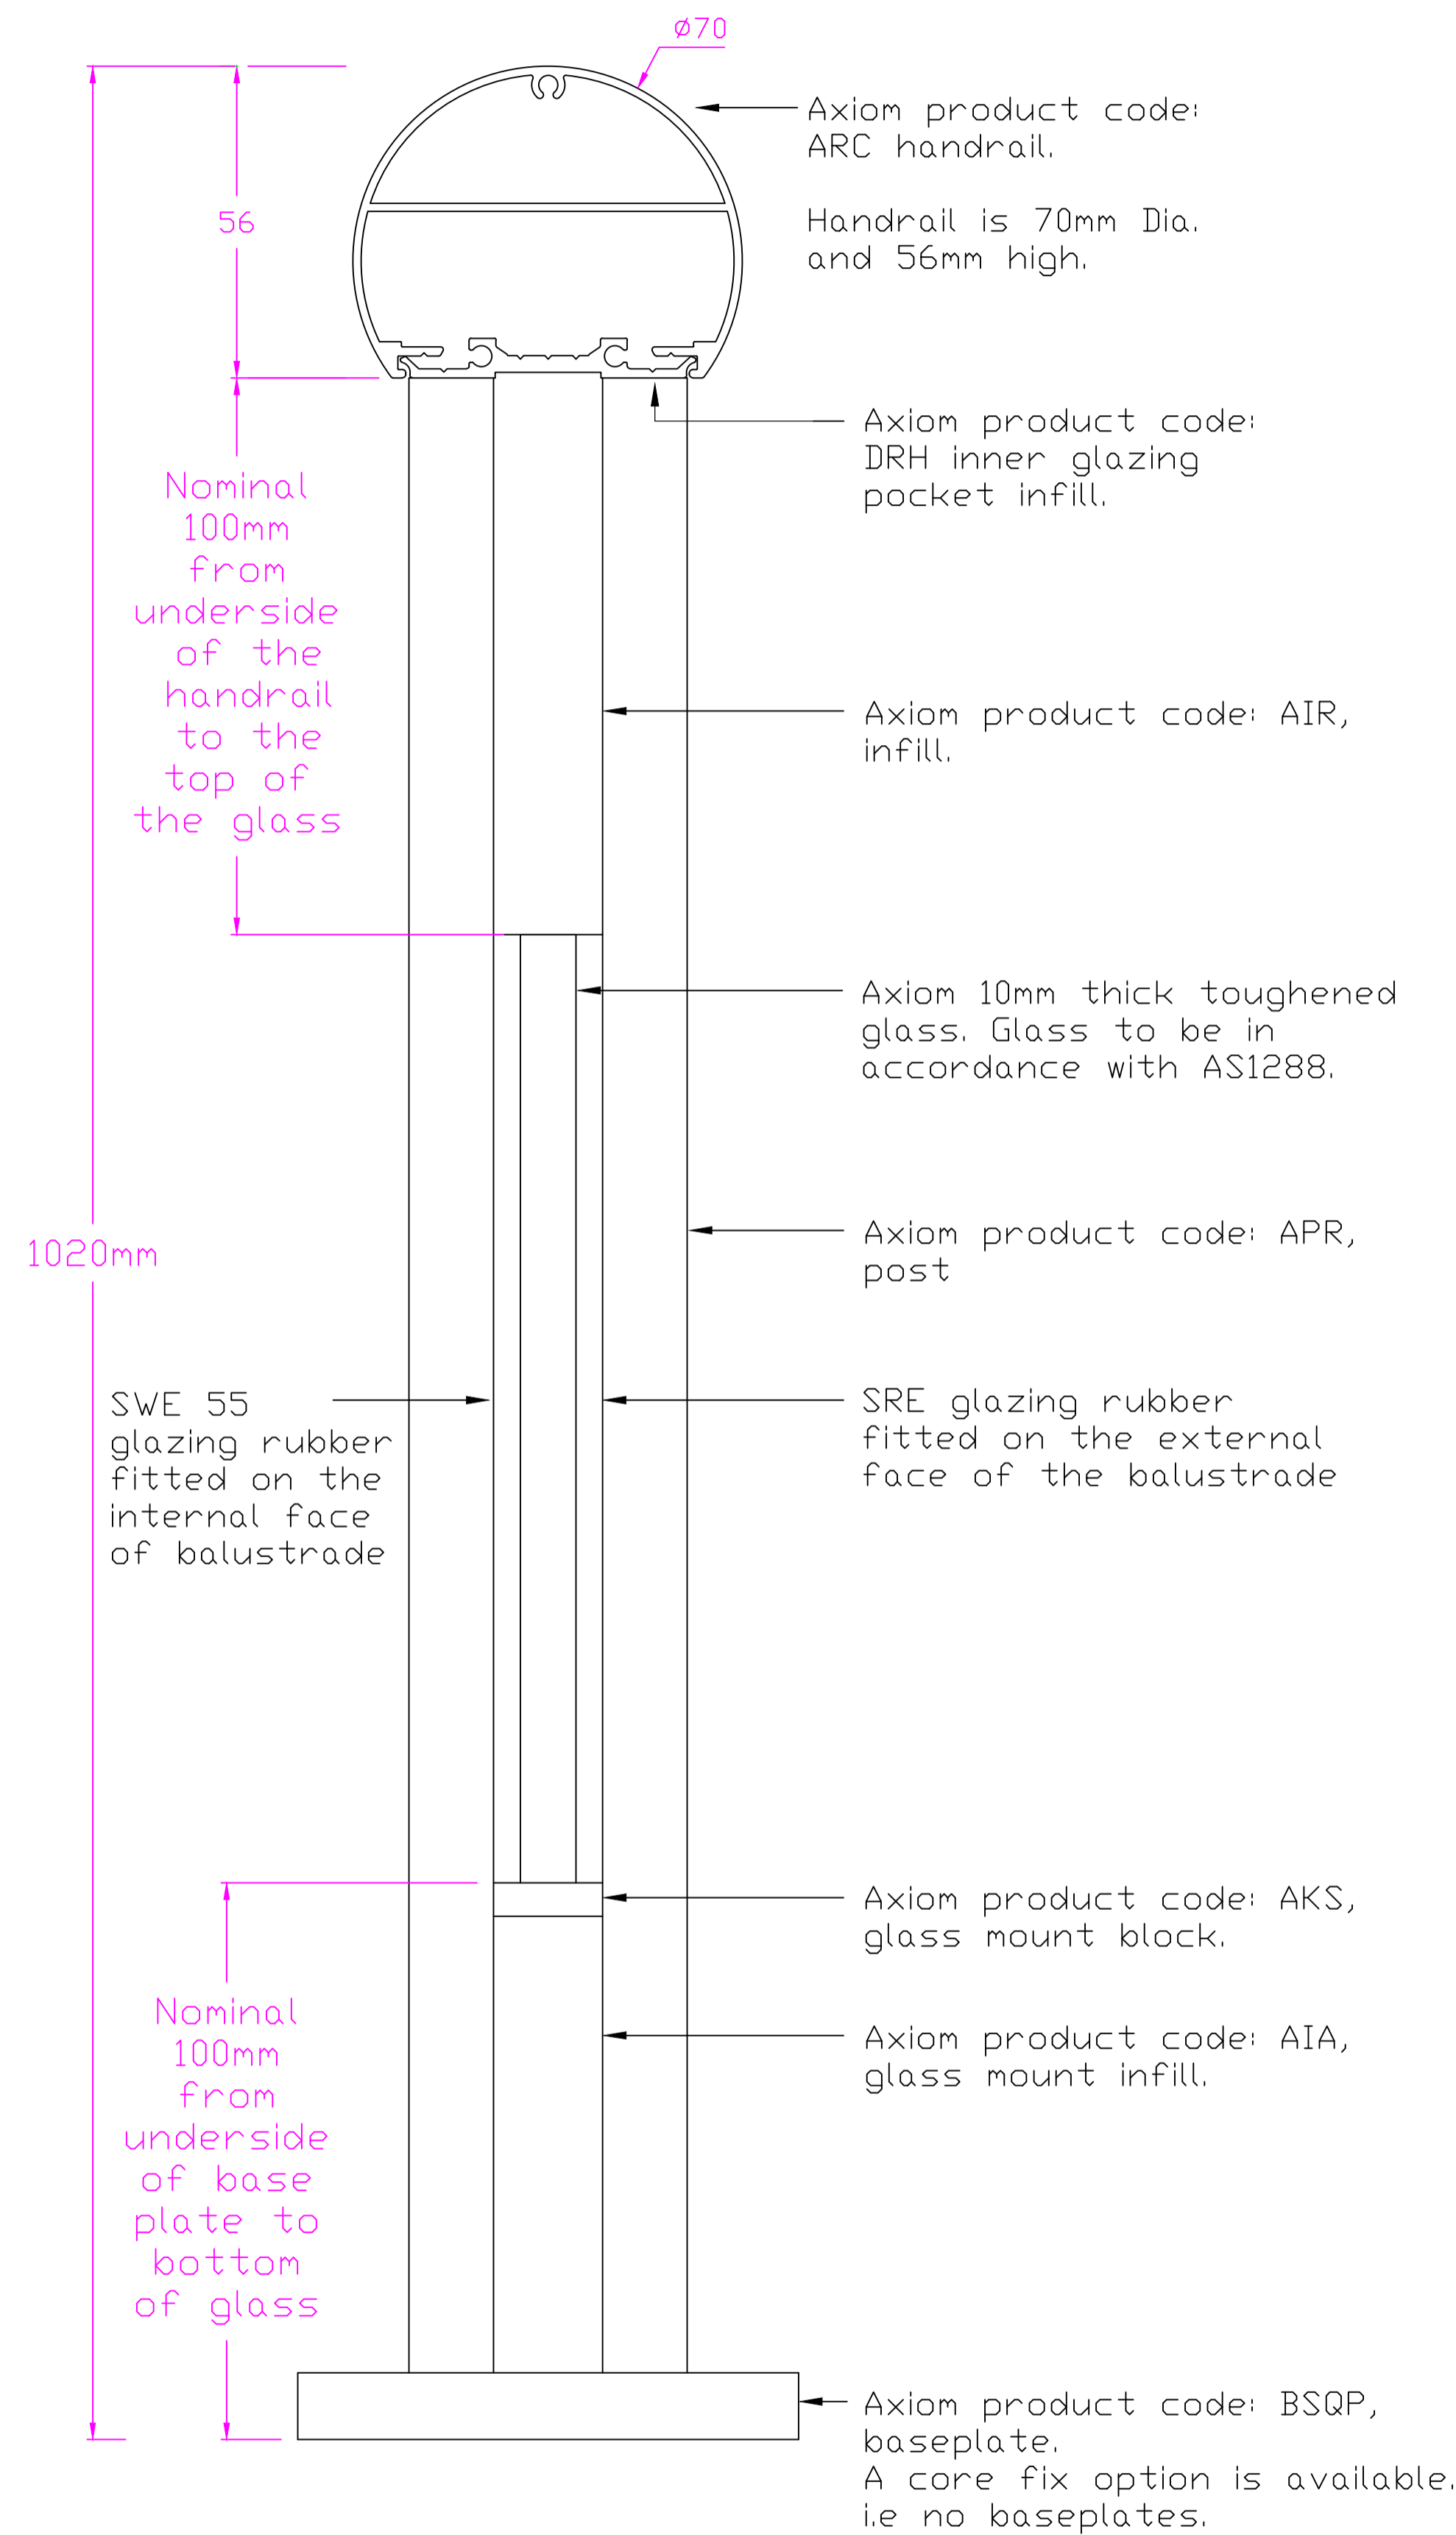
Ø70

Axiom product code: ARC handrail.

Handrail is 70mm Dia. and 56mm high.

56

Axiom product code: DRH inner glazing pocket infill.

Nominal 100mm from underside of the handrail to the top of the glass

Axiom product code: AIR, infill.

Axiom 10mm thick toughened glass. Glass to be in accordance with AS1288.

1020mm

Axiom product code: APR, post

SWE 55 glazing rubber fitted on the internal face of balustrade

SRE glazing rubber fitted on the external face of the balustrade

Axiom product code: AKS, glass mount block.

Nominal 100mm from underside of base plate to bottom of glass

Axiom product code: AIA, glass mount infill.

Axiom product code: BSQP, baseplate.
A core fix option is available. i.e no baseplates.